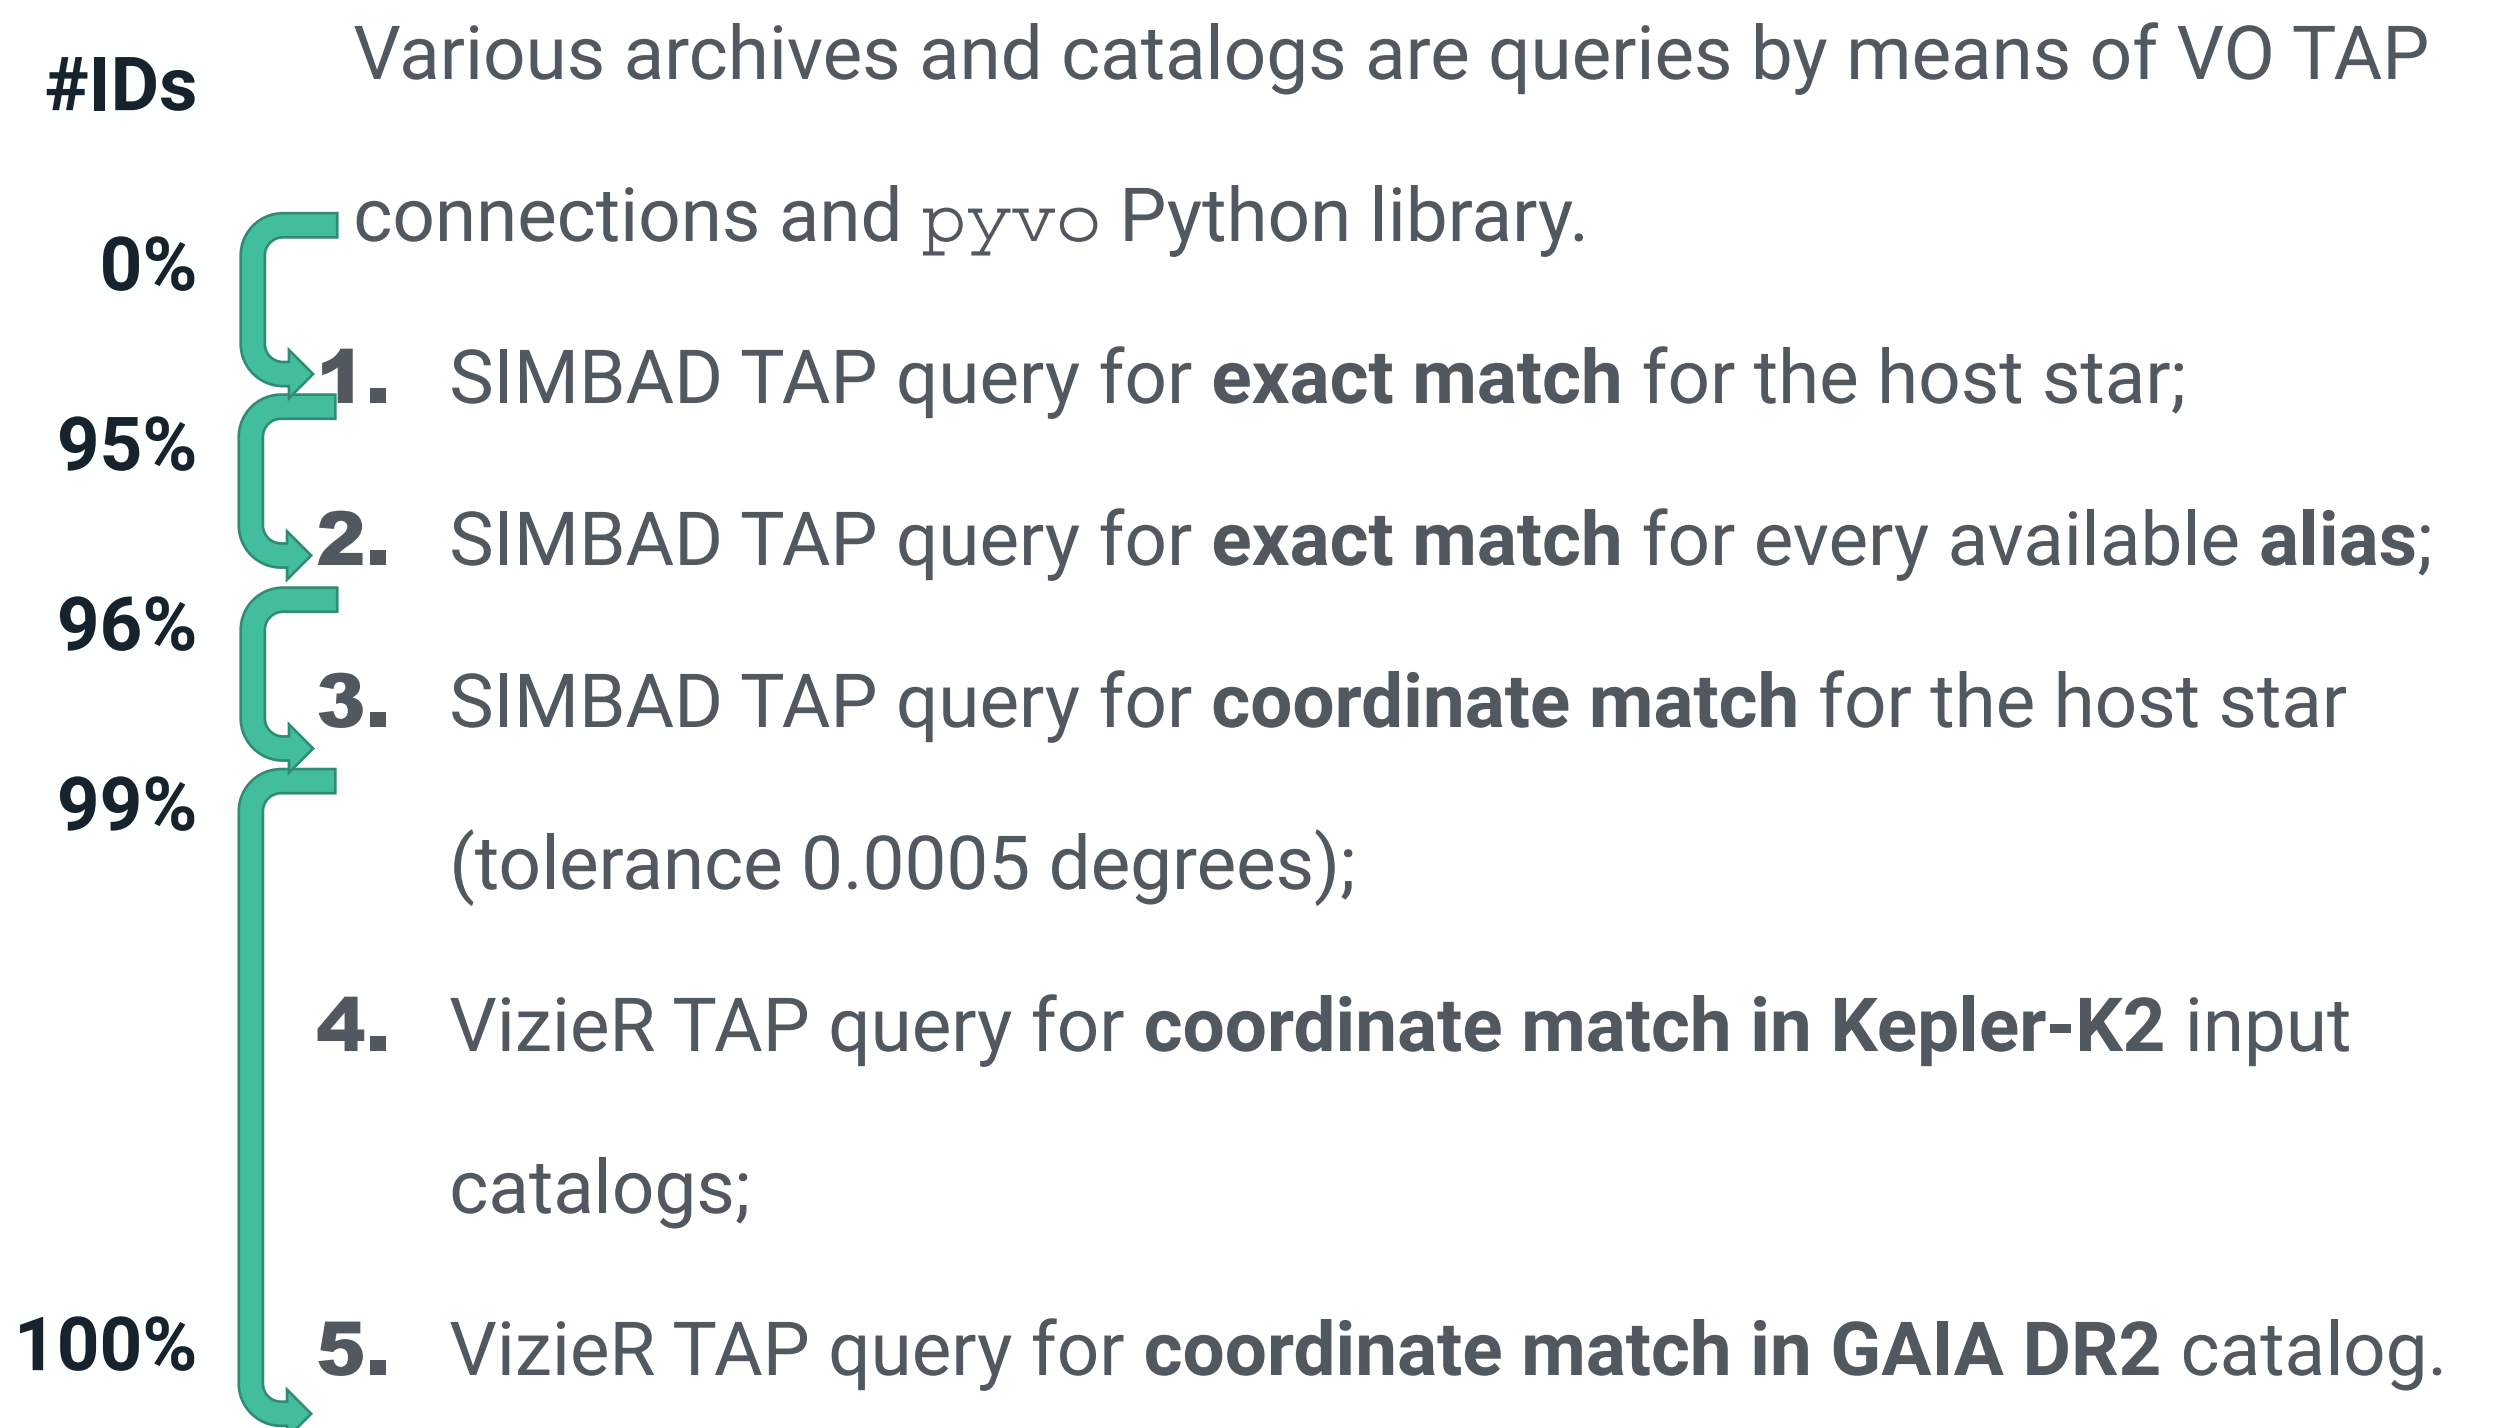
#IDs

Various archives and catalogs are queries by means of VO TAP connections and pyvo Python library.

0%

1. SIMBAD TAP query for **exact match** for the host star;

95%

2. SIMBAD TAP query for **exact match** for every available **alias**;

96%

3. SIMBAD TAP query for **coordinate match** for the host star (tolerance 0.0005 degrees);

99%

4. VizieR TAP query for **coordinate match in Kepler-K2** input catalogs;

100%

5. VizieR TAP query for **coordinate match in GAIA DR2** catalog.